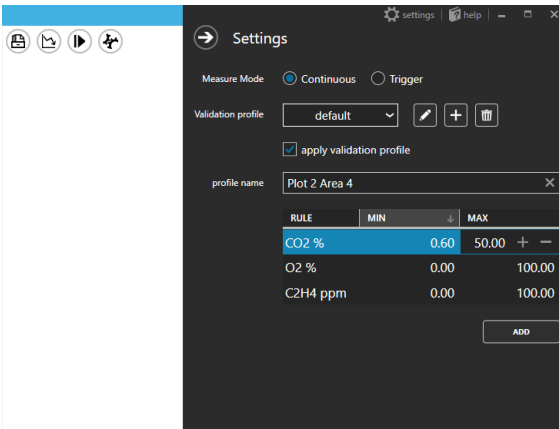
settings | help

Settings

Measure Mode Continuous Trigger

Validation profile default

apply validation profile

profile name Plot 2 Area 4

| RULE | MIN | MAX |
|---|---|---|
| CO2 % | 0.60 | 50.00 |
| O2 % | 0.00 | 100.00 |
| C2H4 ppm | 0.00 | 100.00 |

ADD